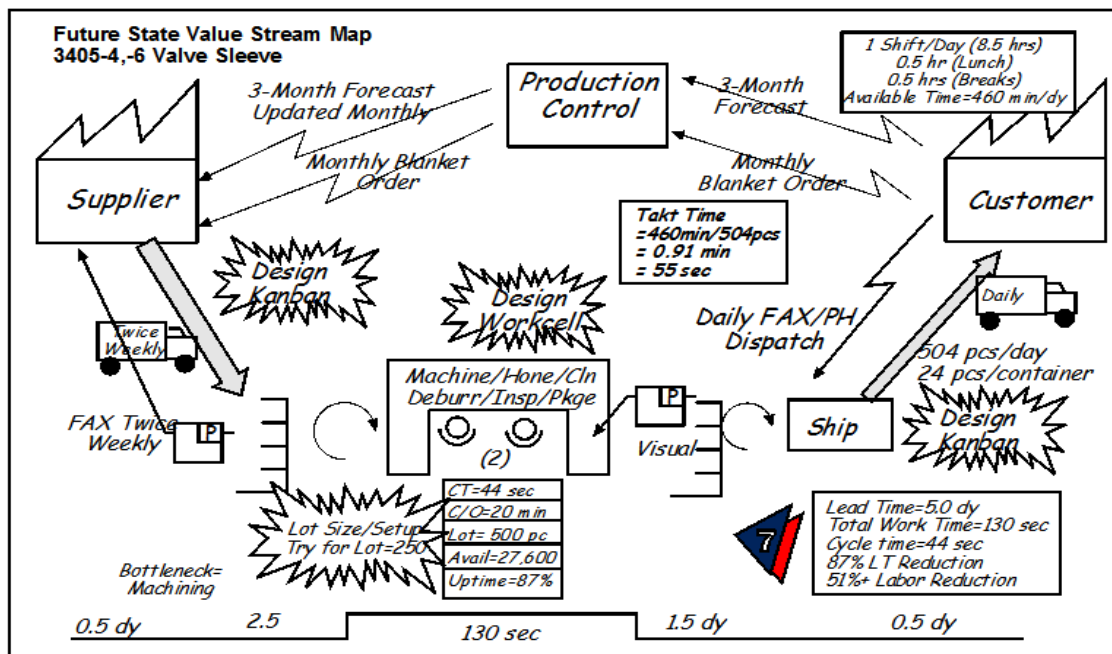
Future State Value Stream Map
3405-4,-6 Valve Sleeve

1 Shift/Day (8.5 hrs)
0.5 hr (Lunch)
0.5 hrs (Breaks)
Available Time=460 min/dy

Production Control

3-Month Forecast Updated Monthly

Monthly Blanket Order

3-Month Forecast

Monthly Blanket Order

Supplier

Customer

Takt Time
=460min/504pcs
= 0.91 min
= 55 sec

Design Kanban

Design Workcell

Daily FAX/PH Dispatch

Daily

Twice Weekly

504 pcs/day
24 pcs/container

Machine/Hone/Cln
Deburr/Insp/Pkge

(2)

FAX Twice Weekly

P

P

Visual

Ship

Design Kanban

CT=44 sec
C/O=20 min
Lot= 500 pc
Avail=27,600
Uptime=87%

Lot Size/Setup
Try for Lot=250

Bottleneck=
Machining

7

Lead Time=5.0 dy
Total Work Time=130 sec
Cycle time=44 sec
87% LT Reduction
51%+ Labor Reduction

0.5 dy
2.5
130 sec
1.5 dy
0.5 dy